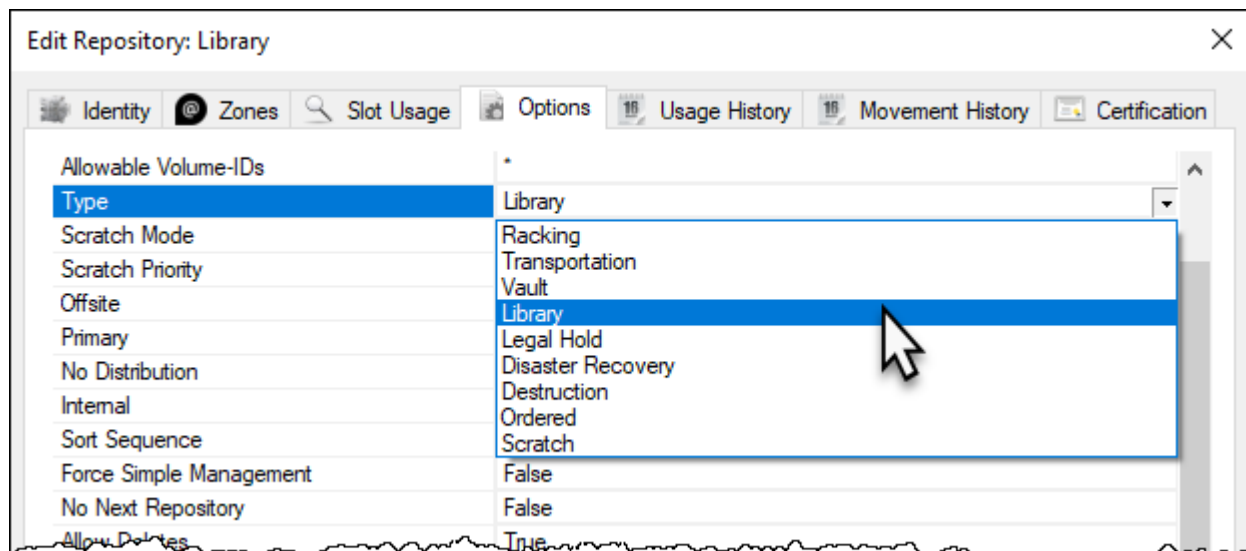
Edit Repository: Library

Identity | Zones | Slot Usage | Options | Usage History | Movement History | Certification

| | |
|---|---|
| Allowable Volume-IDs | * |
| Type | Library |
| Scratch Mode | Racking |
| Scratch Priority | Transportation |
| Offsite | Vault |
| Primary | Library |
| No Distribution | Legal Hold |
| Internal | Disaster Recovery |
| Sort Sequence | Destruction |
| | Ordered |
| | Scratch |
| Force Simple Management | False |
| No Next Repository | False |
| Allow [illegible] | True |